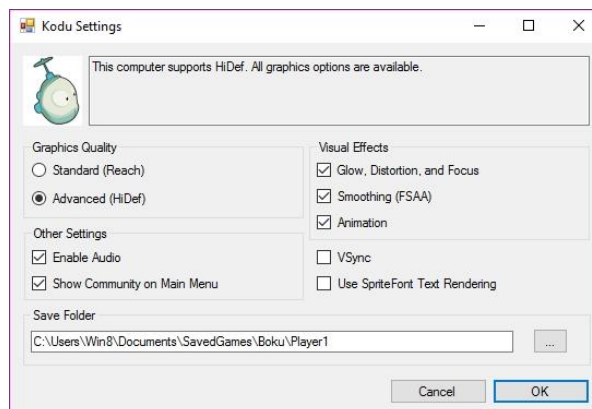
Kodu Settings

This computer supports HiDef. All graphics options are available.

Graphics Quality
Standard (Reach)
Advanced (HiDef)

Other Settings
Enable Audio
Show Community on Main Menu

Visual Effects
Glow, Distortion, and Focus
Smoothing (FSAA)
Animation

VSync
Use SpriteFont Text Rendering

Save Folder
C:\Users\Win8\Documents\SavedGames\Boku\Player1
...

Cancel
OK